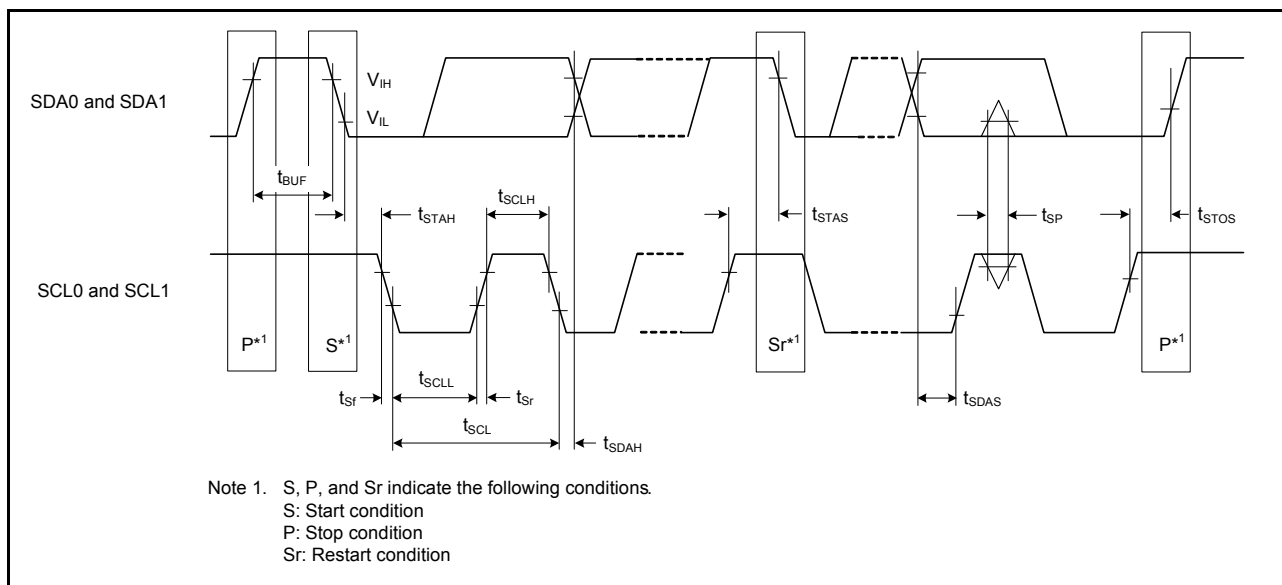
SDA0 and SDA1

$V_{IH}$

$V_{IL}$

$t_{BUF}$

$t_{SCLH}$

$t_{STAH}$

$t_{STAS}$

$t_{SP}$

$t_{STOS}$

SCL0 and SCL1

P*1

S*1

Sr*1

P*1

$t_{SCLL}$

$t_{Sf}$

$t_{Sr}$

$t_{SDAS}$

$t_{SCL}$

$t_{SDAH}$

Note 1. S, P, and Sr indicate the following conditions.
S: Start condition
P: Stop condition
Sr: Restart condition